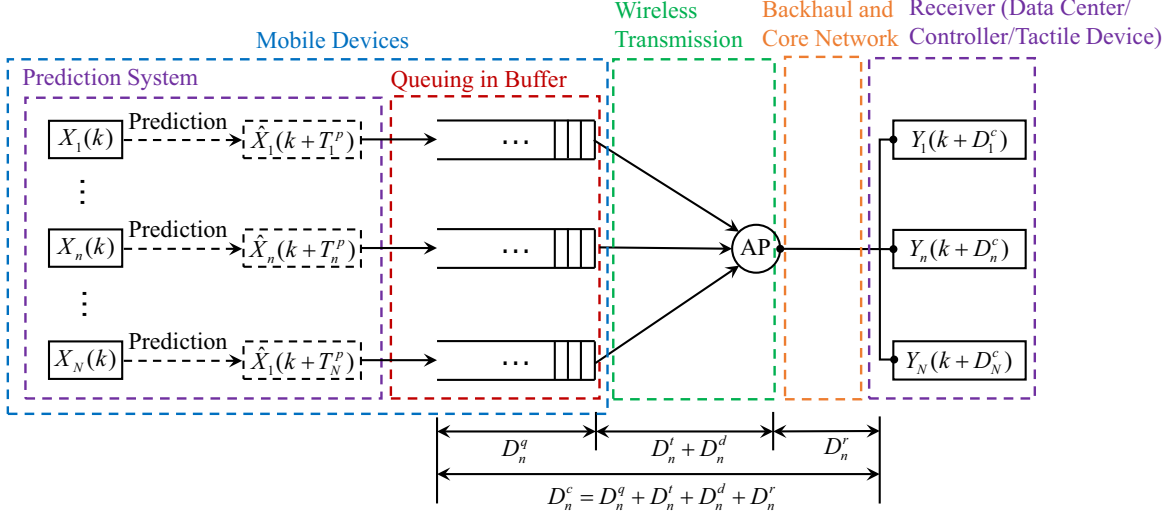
Mobile Devices

Wireless Transmission

Backhaul and Core Network

Receiver (Data Center/ Controller/Tactile Device)

Prediction System

Queuing in Buffer

$X_1(k)$ Prediction $\hat{X}_1(k+T_1^p)$ …

⋮

$X_n(k)$ Prediction $\hat{X}_n(k+T_n^p)$ …

⋮

$X_N(k)$ Prediction $\hat{X}_1(k+T_N^p)$ …

AP

$Y_1(k+D_1^c)$

$Y_n(k+D_n^c)$

$Y_N(k+D_N^c)$

$D_n^q$

$D_n^t+D_n^d$

$D_n^r$

$D_n^c=D_n^q+D_n^t+D_n^d+D_n^r$